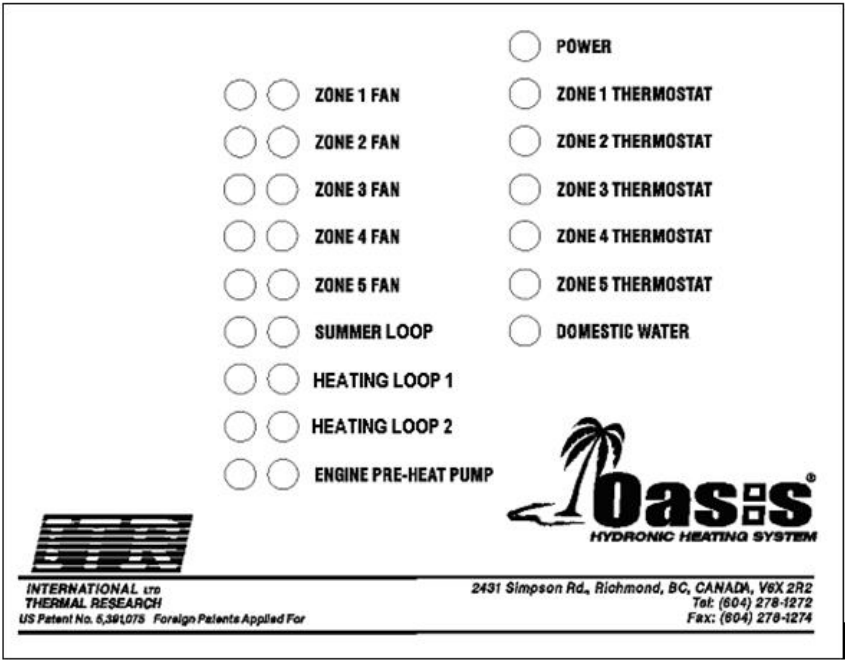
POWER

ZONE 1 FAN

ZONE 1 THERMOSTAT

ZONE 2 FAN

ZONE 2 THERMOSTAT

ZONE 3 FAN

ZONE 3 THERMOSTAT

ZONE 4 FAN

ZONE 4 THERMOSTAT

ZONE 5 FAN

ZONE 5 THERMOSTAT

SUMMER LOOP

DOMESTIC WATER

HEATING LOOP 1

HEATING LOOP 2

ENGINE PRE-HEAT PUMP

oasis®
HYDRONIC HEATING SYSTEM

ITR

INTERNATIONAL LTD
THERMAL RESEARCH
US Patent No. 5,391,075 Foreign Patents Applied For

2431 Simpson Rd., Richmond, BC, CANADA, V6X 2R2
Tel: (604) 278-1272
Fax: (604) 278-1274